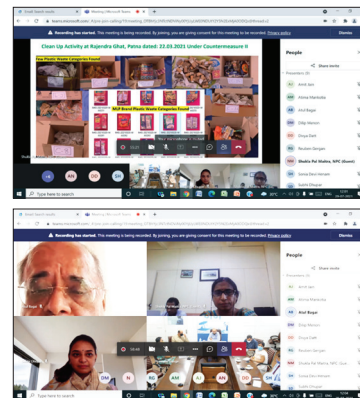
Recording has started. This meeting is being recorded. By joining, you are giving consent for this meeting to be recorded. Privacy policy

Dismiss

Clean Up Activity at Rajendra Ghat, Patna dated: 22.03.2021 Under Countermeasure II

Few Plastic Waste Categories Found

MLP Brand Plastic Waste Categories Found

People

Share invite

Presenters (9)

Amit Jain

Alisha Mankotia

Atul Bagai

Dilip Menon

Divya Datt

Reuben Gergan

Shekha Pal Walira, NPC (Guest)

Soma Devi Hemani

Sudhi Dhupar

Type here to search

Recording has started. This meeting is being recorded. By joining, you are giving consent for this meeting to be recorded. Privacy policy

Dismiss

People

Share invite

Amit Jain

Alisha Mankotia

Atul Bagai

Dilip Menon

Divya Datt

Reuben Gergan

Shekha Pal Walira, NPC (Guest)

Soma Devi Hemani

Sudhi Dhupar

Type here to search